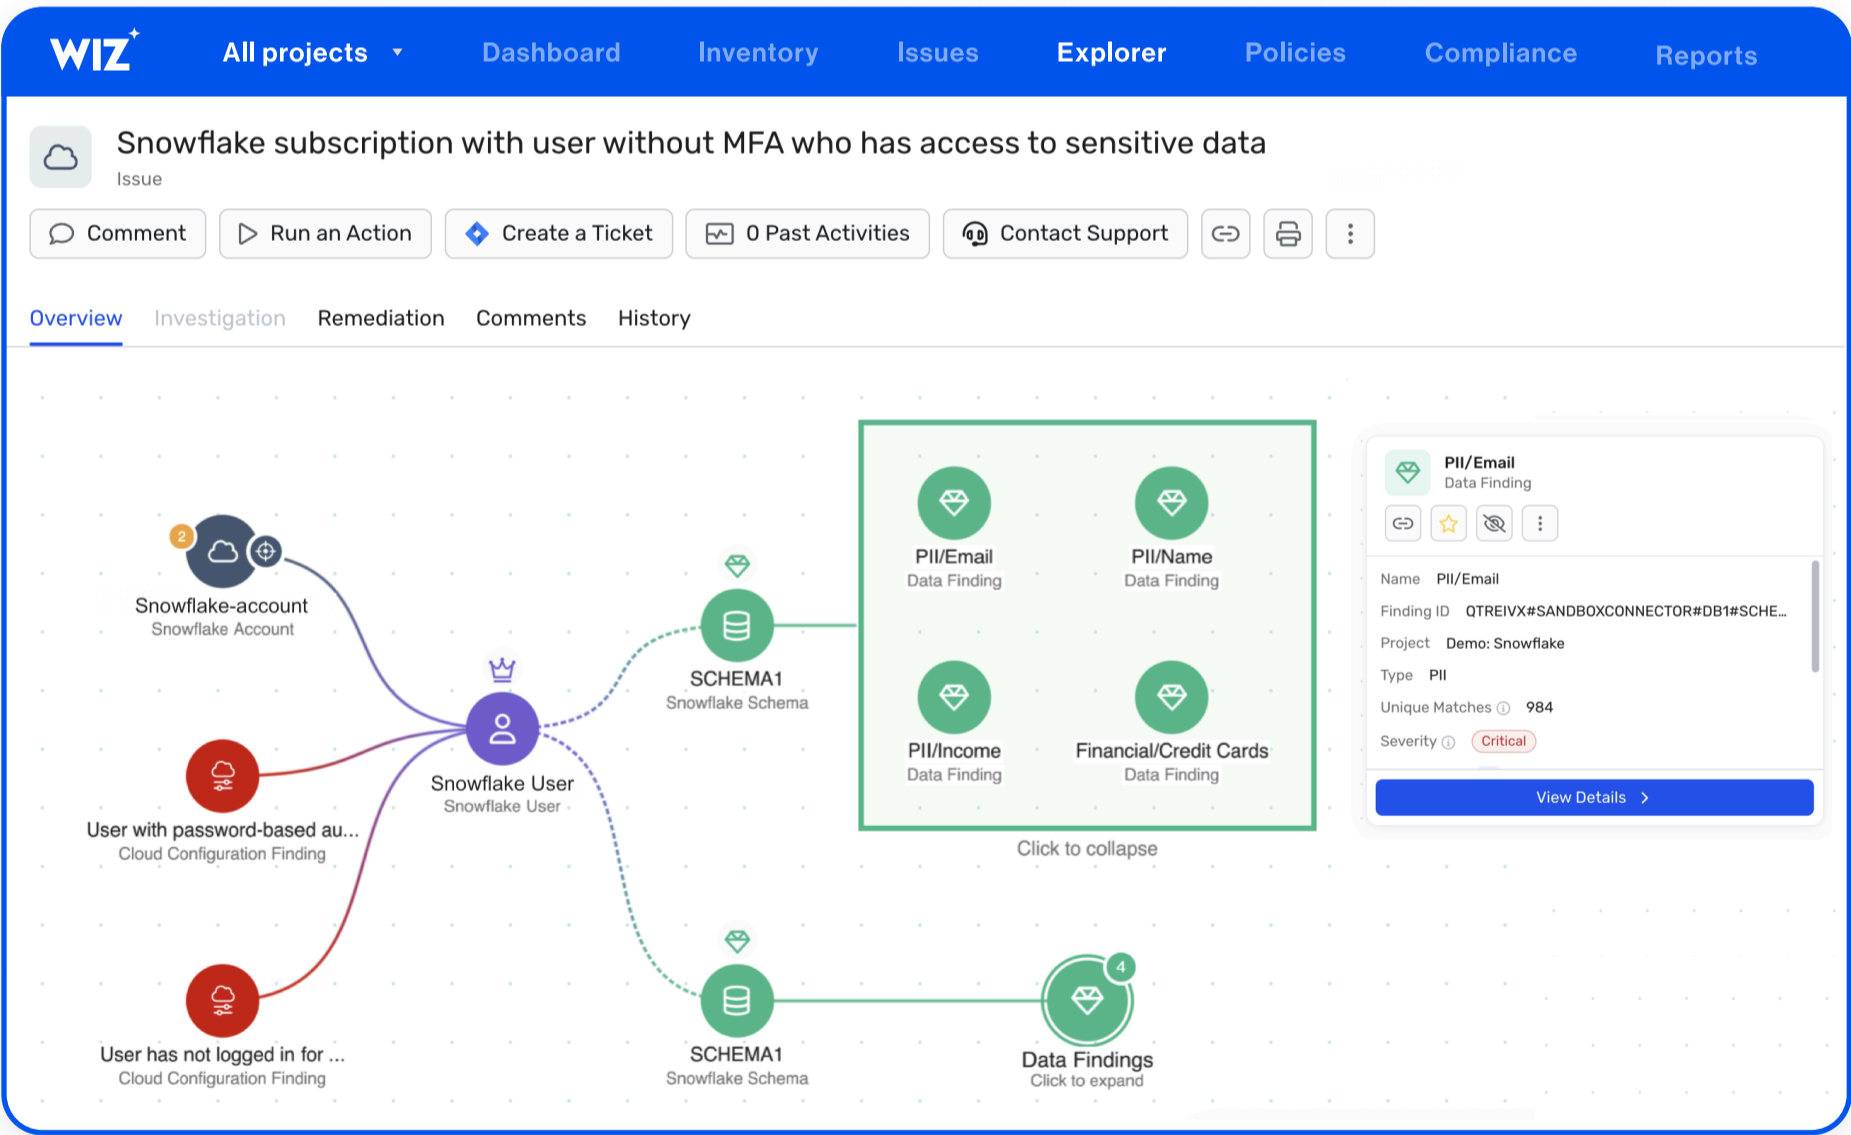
WIZ All projects Dashboard Inventory Issues Explorer Policies Compliance Reports

Snowflake subscription with user without MFA who has access to sensitive data
Issue

Comment Run an Action Create a Ticket 0 Past Activities Contact Support

Overview Investigation Remediation Comments History

2
Snowflake-account
Snowflake Account

User with password-based au...
Cloud Configuration Finding

User has not logged in for ...
Cloud Configuration Finding

Snowflake User
Snowflake User

SCHEMA1
Snowflake Schema

SCHEMA1
Snowflake Schema

PII/Email
Data Finding

PII/Name
Data Finding

PII/Income
Data Finding

Financial/Credit Cards
Data Finding

Click to collapse

4
Data Findings
Click to expand

PII/Email
Data Finding

Name PII/Email
Finding ID QTREIVX#SANDBOXCONNECTOR#DB1#SCHE...
Project Demo: Snowflake
Type PII
Unique Matches 984
Severity Critical

View Details